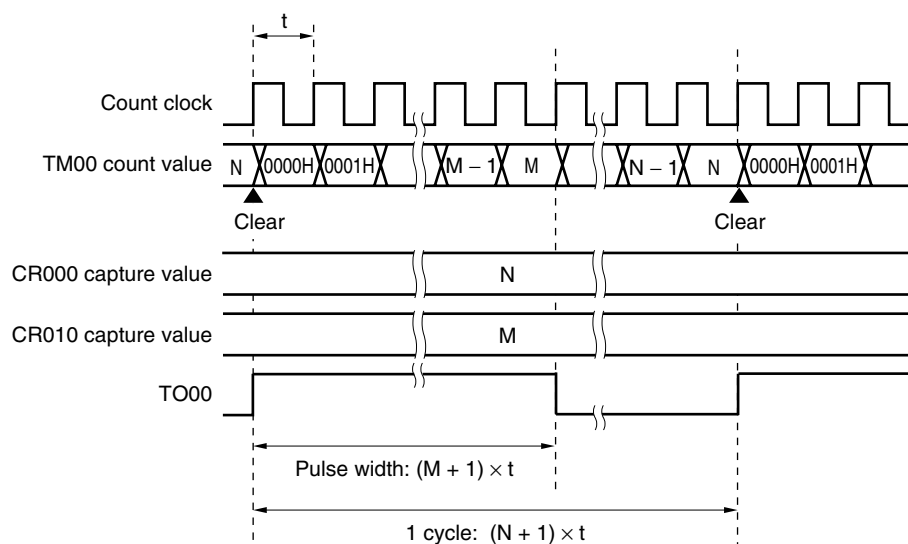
t

Count clock

TM00 count value N 0000H 0001H M – 1 M N – 1 N 0000H 0001H

Clear Clear

CR000 capture value N

CR010 capture value M

TO00

Pulse width: $(M + 1) \times t$

1 cycle: $(N + 1) \times t$